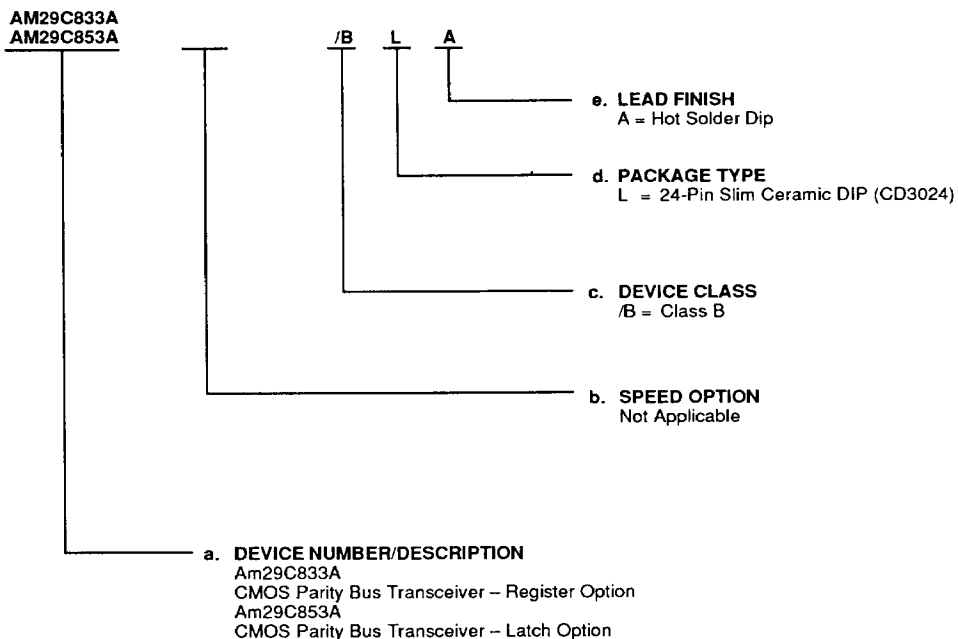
AM29C833A
AM29C853A

/B L A

e. LEAD FINISH
A = Hot Solder Dip

d. PACKAGE TYPE
L = 24-Pin Slim Ceramic DIP (CD3024)

c. DEVICE CLASS
/B = Class B

b. SPEED OPTION
Not Applicable

a. DEVICE NUMBER/DESCRIPTION
Am29C833A
CMOS Parity Bus Transceiver – Register Option
Am29C853A
CMOS Parity Bus Transceiver – Latch Option